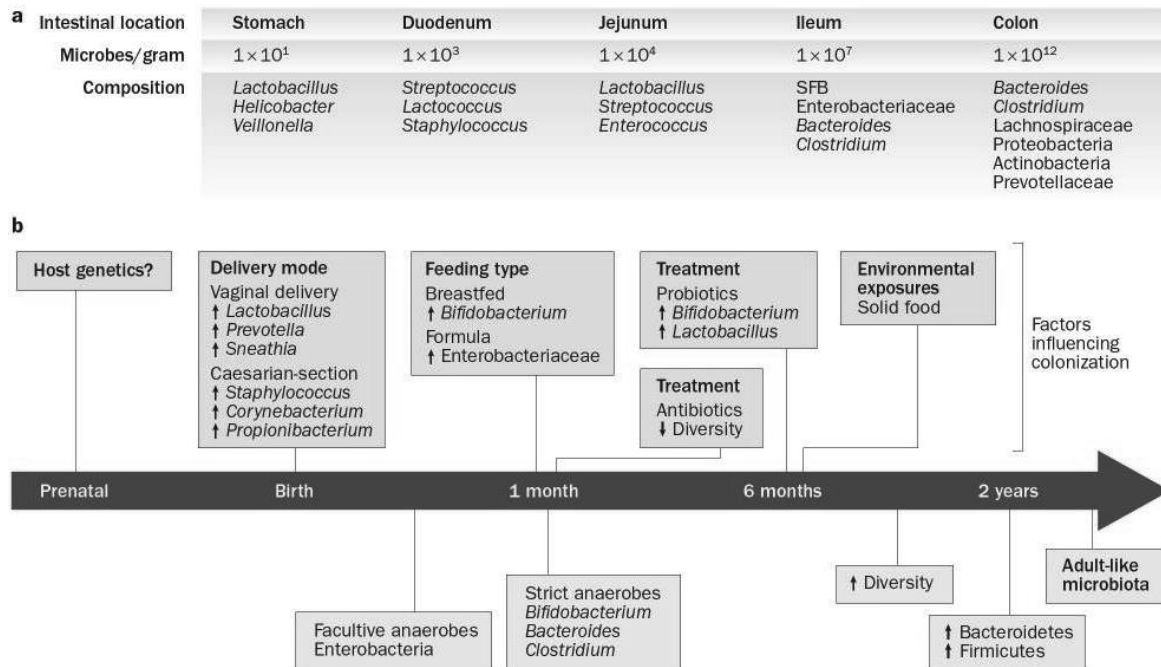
a

| Intestinal location | Stomach | Duodenum | Jejunum | Ileum | Colon |
|---|---|---|---|---|---|
| Microbes/gram | $1\times10^{1}$ | $1\times10^{3}$ | $1\times10^{4}$ | $1\times10^{7}$ | $1\times10^{12}$ |
| Composition | Lactobacillus Helicobacter Veillonella | Streptococcus Lactococcus Staphylococcus | Lactobacillus Streptococcus Enterococcus | SFB Enterobacteriaceae Bacteroides Clostridium | Bacteroides Clostridium Lachnospiraceae Proteobacteria Actinobacteria Prevotellaceae |

b

Host genetics?

Delivery mode
Vaginal delivery
↑ Lactobacillus
↑ Prevotella
↑ Sneathia
Caesarian-section
↑ Staphylococcus
↑ Corynebacterium
↑ Propionibacterium

Feeding type
Breastfed
↑ Bifidobacterium
Formula
↑ Enterobacteriaceae

Treatment
Probiotics
↑ Bifidobacterium
↑ Lactobacillus

Treatment
Antibiotics
↓ Diversity

Environmental exposures
Solid food

Factors influencing colonization

Prenatal
Birth
1 month
6 months
2 years

Facultive anaerobes
Enterobacteria

Strict anaerobes
Bifidobacterium
Bacteroides
Clostridium

↑ Diversity

↑ Bacteroidetes
↑ Firmicutes

Adult-like microbiota